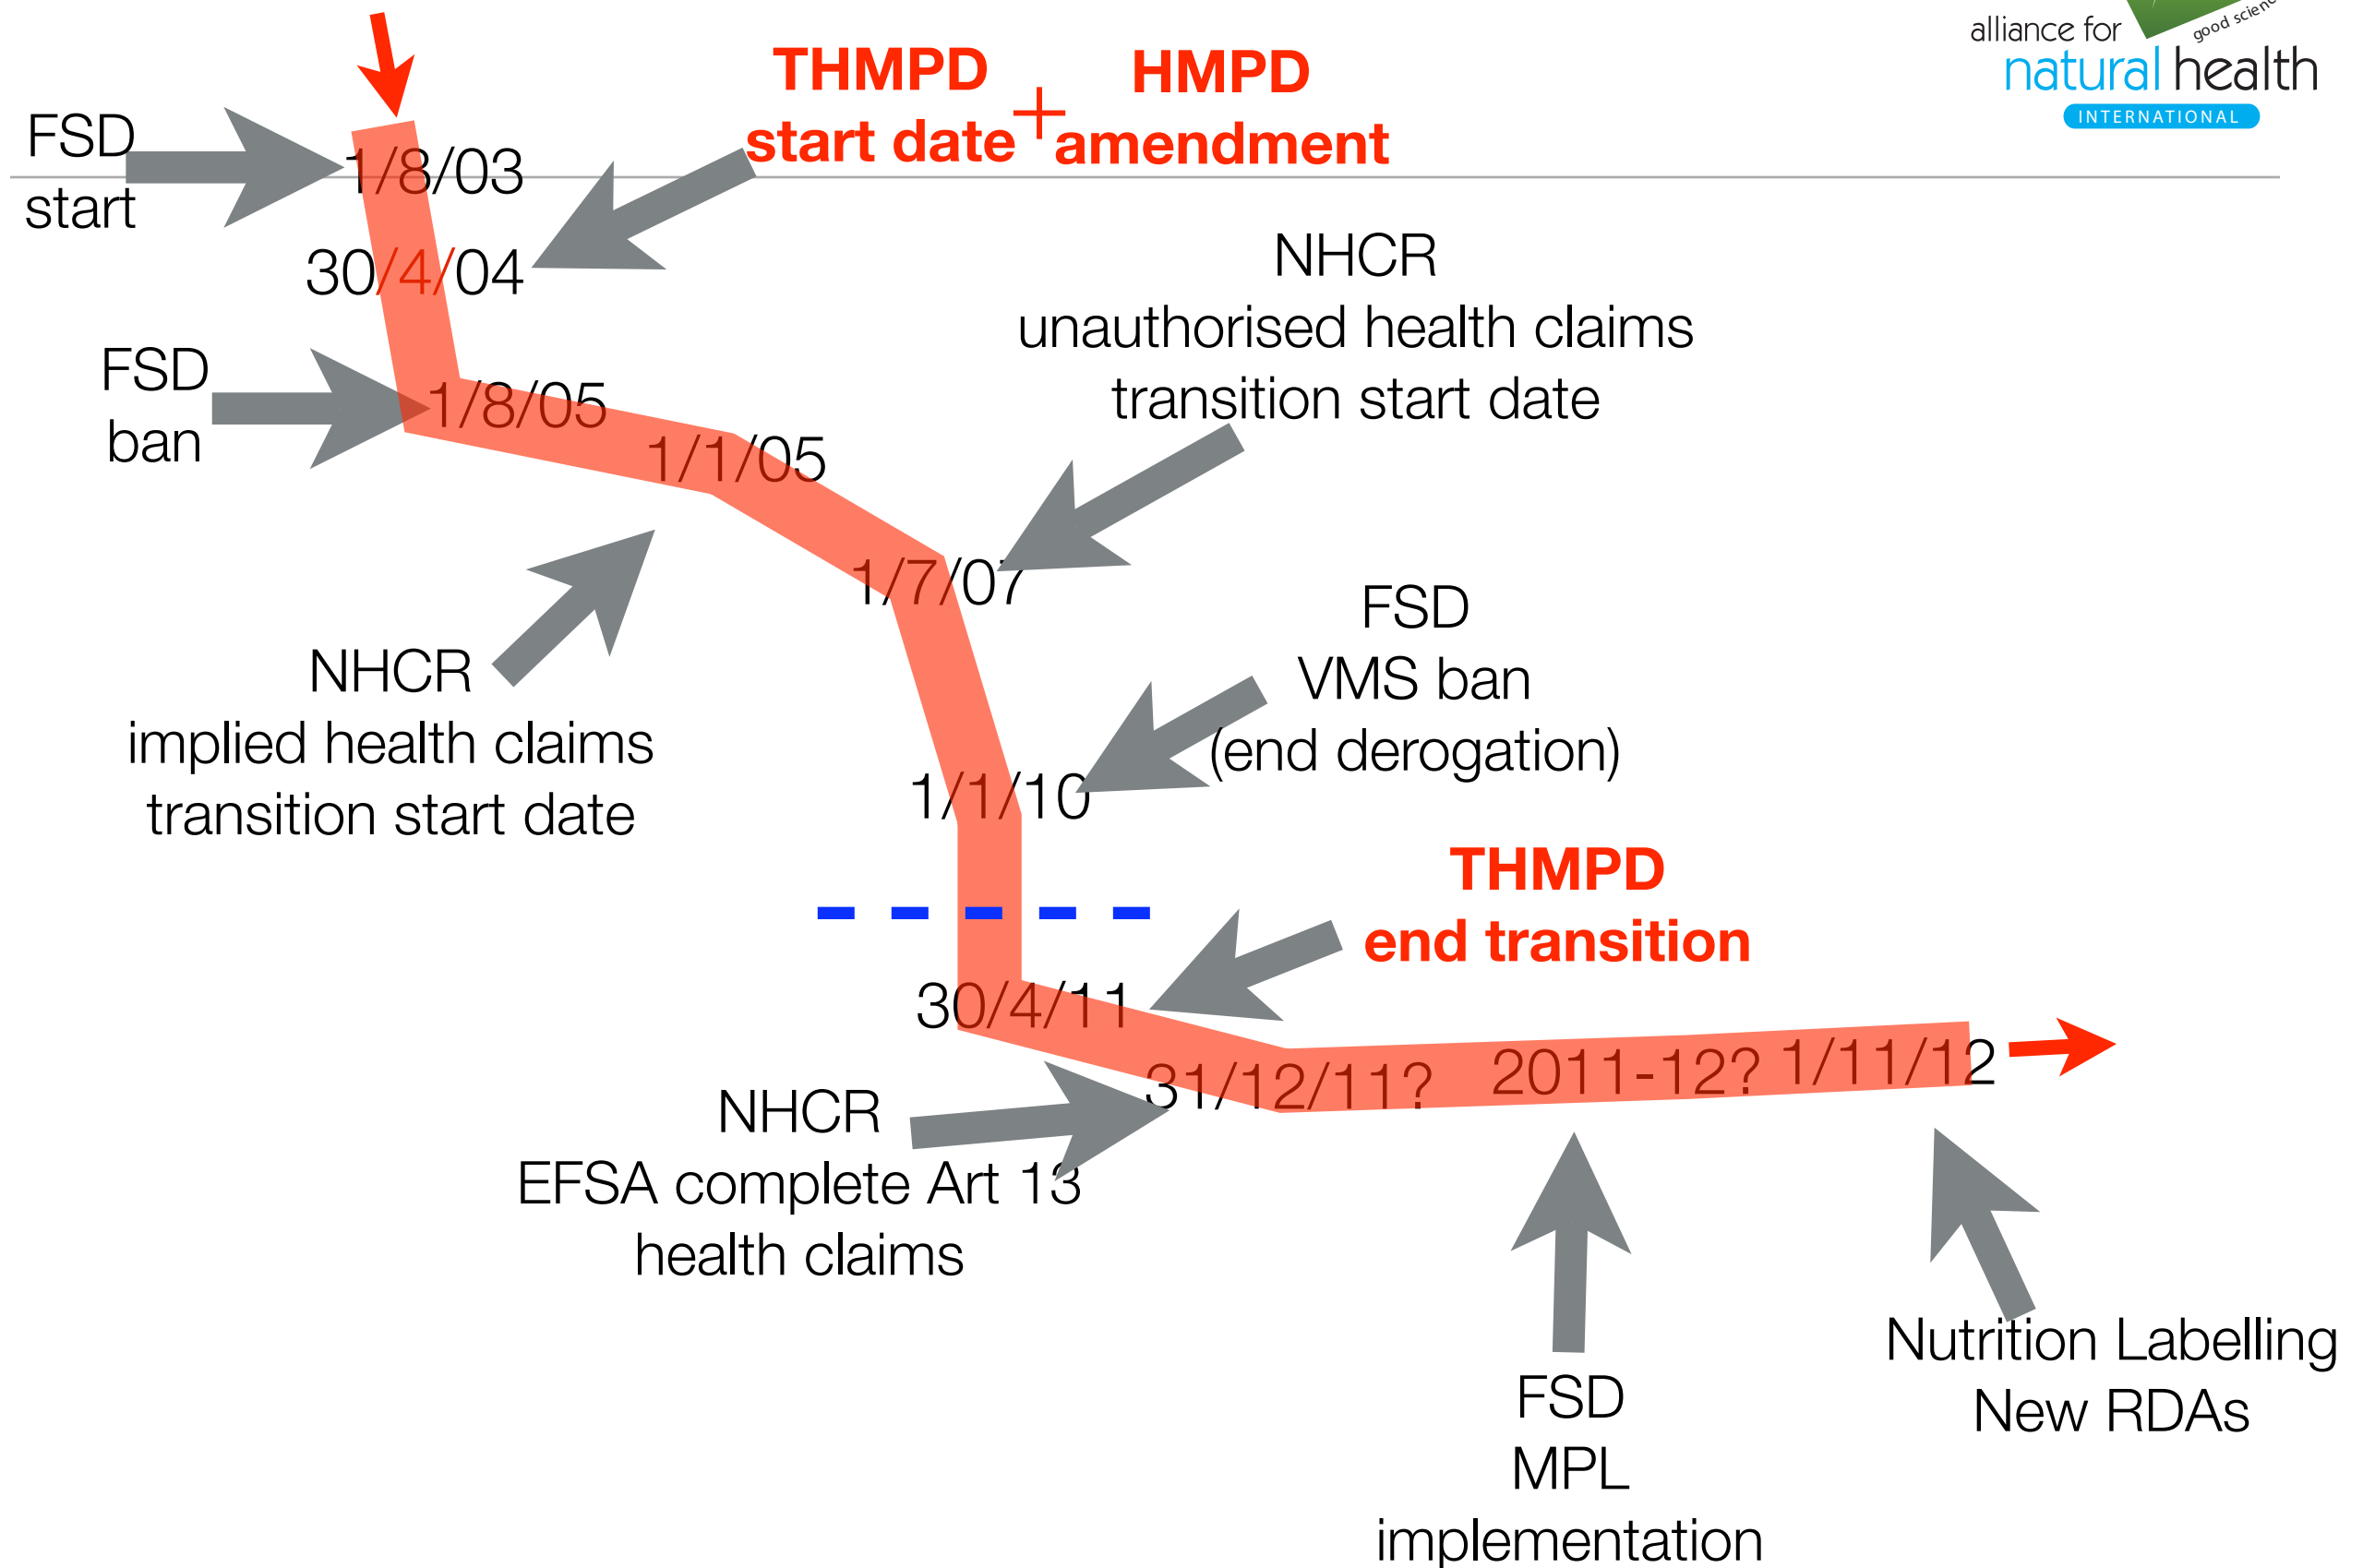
alliance for natural health INTERNATIONAL good scienc

THMPD start date + HMPD amendment

FSD start

1/8/03

30/4/04

NHCR unauthorised health claims transition start date

FSD ban

1/8/05

1/1/05

1/7/07

NHCR implied health claims transition start date

FSD VMS ban (end derogation)

1/1/10

THMPD end transition

30/4/11

31/12/11? 2011-12? 1/11/12

NHCR EFSA complete Art 13 health claims

FSD MPL implementation

Nutrition Labelling New RDAs